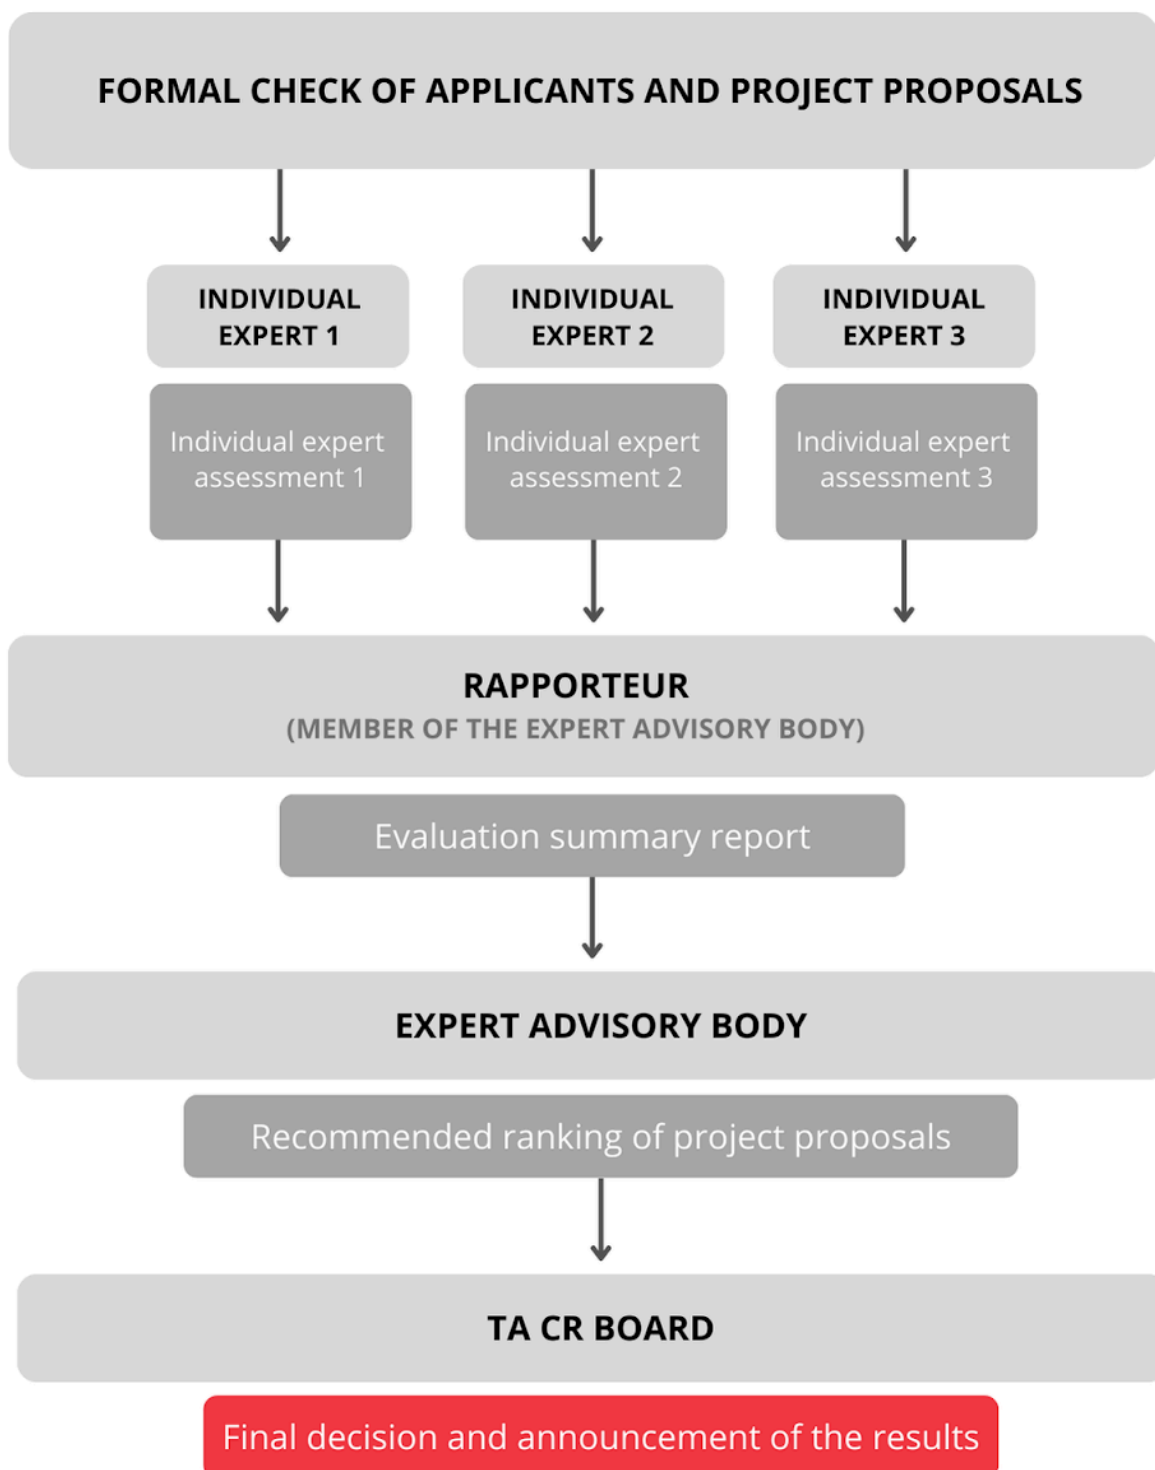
FORMAL CHECK OF APPLICANTS AND PROJECT PROPOSALS

INDIVIDUAL EXPERT 1

Individual expert assessment 1

INDIVIDUAL EXPERT 2

Individual expert assessment 2

INDIVIDUAL EXPERT 3

Individual expert assessment 3

RAPPORTEUR
(MEMBER OF THE EXPERT ADVISORY BODY)

Evaluation summary report

EXPERT ADVISORY BODY

Recommended ranking of project proposals

TA CR BOARD

Final decision and announcement of the results